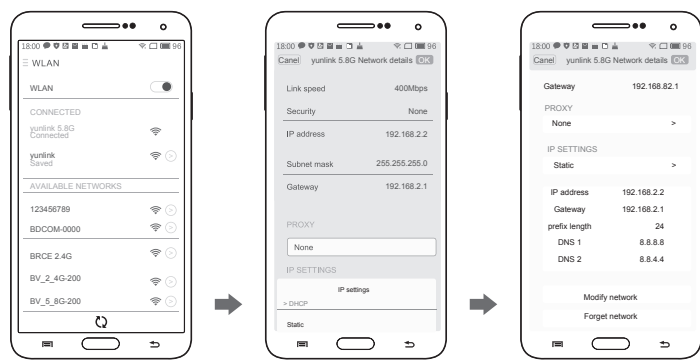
18:00 96
WLAN

WLAN

CONNECTED

yunlink 5.8G
Connected

yunlink
Saved

AVAILABLE NETWORKS

123456789

BDCOM-0000

BRCE 2.4G

BV_2_4G-200

BV_5_8G-200

18:00 96
Canel yunlink 5.8G Network details OK

Link speed 400Mbps

Security None

IP address 192.168.2.2

Subnet mask 255.255.255.0

Gateway 192.168.2.1

PROXY

None

IP SETTINGS

IP settings

> DHCP

Static

18:00 96
Canel yunlink 5.8G Network details OK

Gateway 192.168.82.1

PROXY

None >

IP SETTINGS

Static >

IP address 192.168.2.2

Gateway 192.168.2.1

prefix length 24

DNS 1 8.8.8.8

DNS 2 8.8.4.4

Modify network

Forget network